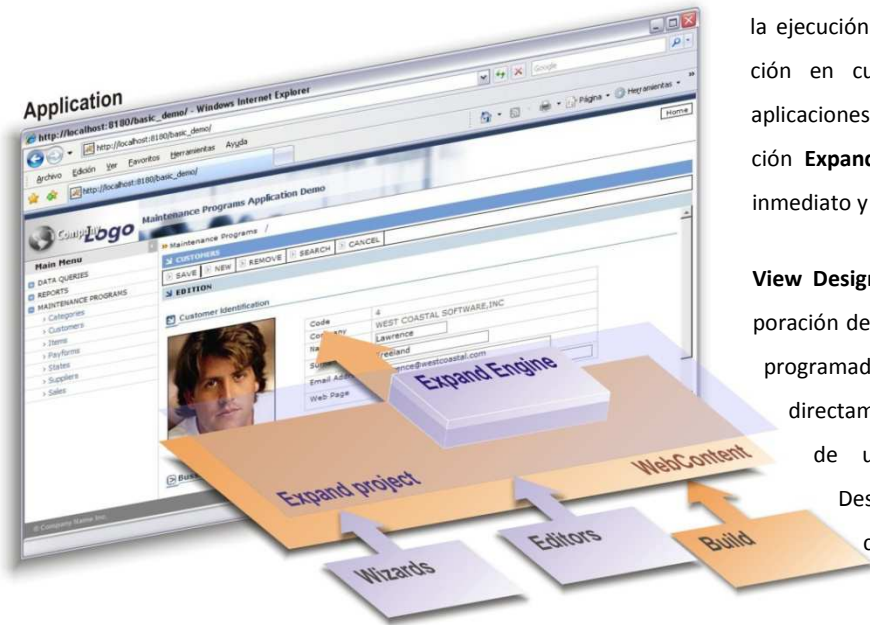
Application

http://localhost:8180/basic_demo/ - Windows Internet Explorer

http://localhost:8180/basic_demo/

Google

Archivo Edición Ver Favoritos Herramientas Ayuda

http://localhost:8180/basic_demo/

Página Herramientas

Home

Company Logo

Maintenance Programs Application Demo

Main Menu

DATA QUERIES

REPORTS

MAINTENANCE PROGRAMS

Categories

Customers

Items

Payforms

States

Suppliers

Sales

Maintenance Programs /

CUSTOMERS

SAVE NEW REMOVE SEARCH CANCEL

EDITION

Customer Identification

| Code | 4 |
|---|---|
| Company | WEST COASTAL SOFTWARE,INC |
| Na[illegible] | Lawrence |
| Su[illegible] | Freeland |
| Email Ad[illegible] | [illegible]ence@westcoastal.com |
| Web Page | |

Bus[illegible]

© Company Name Inc.

Expand Engine

Expand project

WebContent

Wizards

Editors

Build

la ejecución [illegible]

ción en cu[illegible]

aplicaciones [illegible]

ción Expan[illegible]

inmediato y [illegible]

View Design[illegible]

poración de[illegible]

programad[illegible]

directam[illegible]

de u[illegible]

Des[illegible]

c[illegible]